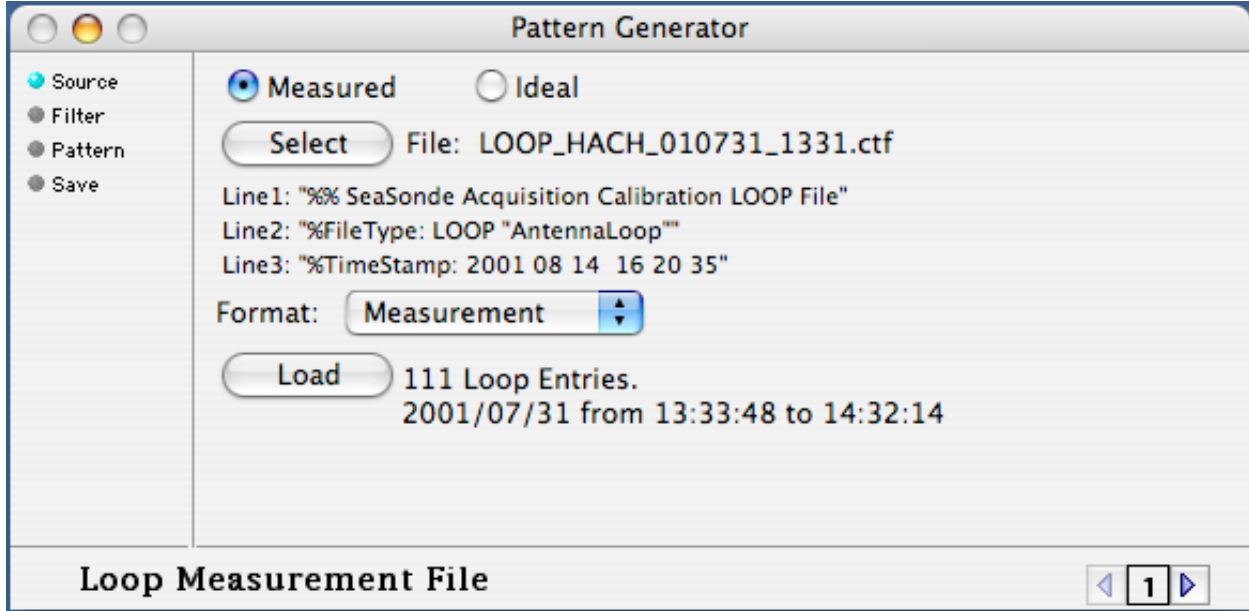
Pattern Generator

Source
Filter
Pattern
Save

Measured Ideal

Select File: LOOP_HACH_010731_1331.ctf

Line1: "%% SeaSonde Acquisition Calibration LOOP File"
Line2: "%FileType: LOOP "AntennaLoop""
Line3: "%TimeStamp: 2001 08 14 16 20 35"

Format: Measurement

Load 111 Loop Entries.
2001/07/31 from 13:33:48 to 14:32:14

Loop Measurement File

1